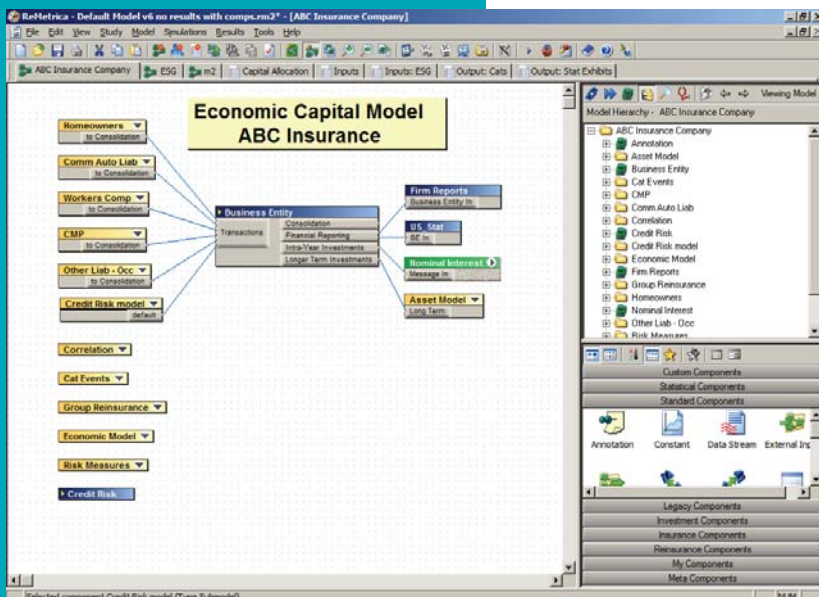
ReMetrica - Default Model v6 no results with comps.rm2* - [ABC Insurance Company]

File Edit View Study Model Simulations Results Tools Help

ABC Insurance Company | ESG | m2 | Capital Allocation | Inputs | Inputs: ESG | Output: Cats | Output: Stat Exhibits

Economic Capital Model
ABC Insurance

Homeowners
to Consolidation

Comm Auto Liab
to Consolidation

Workers Comp
to Consolidation

CMP
to Consolidation

Other Liab - Occ
to Consolidation

Credit Risk model
default

Business Entity
Transactions
Consolidation
Financial Reporting
Intra-Year Investments
Longer Term Investments

Firm Reports
Business Entity In

U.S. Stat
BE In

Nominal Interest
Message In

Asset Model
Long Term

Correlation

Cat Events

Group Reinsurance

Economic Model

Risk Measures

Credit Risk

Viewing Model

Model Hierarchy - ABC Insurance Company

ABC Insurance Company
Annotation
Asset Model
Business Entity
Cat Events
CMP
Comm Auto Liab
Correlation
Credit Risk
Credit Risk model
Economic Model
Firm Reports
Group Reinsurance
Homeowners
Nominal Interest
Other Liab - Occ
Risk Measures

Custom Components
Statistical Components
Standard Components

Annotation
Constant
Data Stream
External Inp

Legacy Components
Investment Components
Insurance Components
Reinsurance Components
My Components
Meta Components

Selected component Credit Risk model (Type Submodel)
NUM